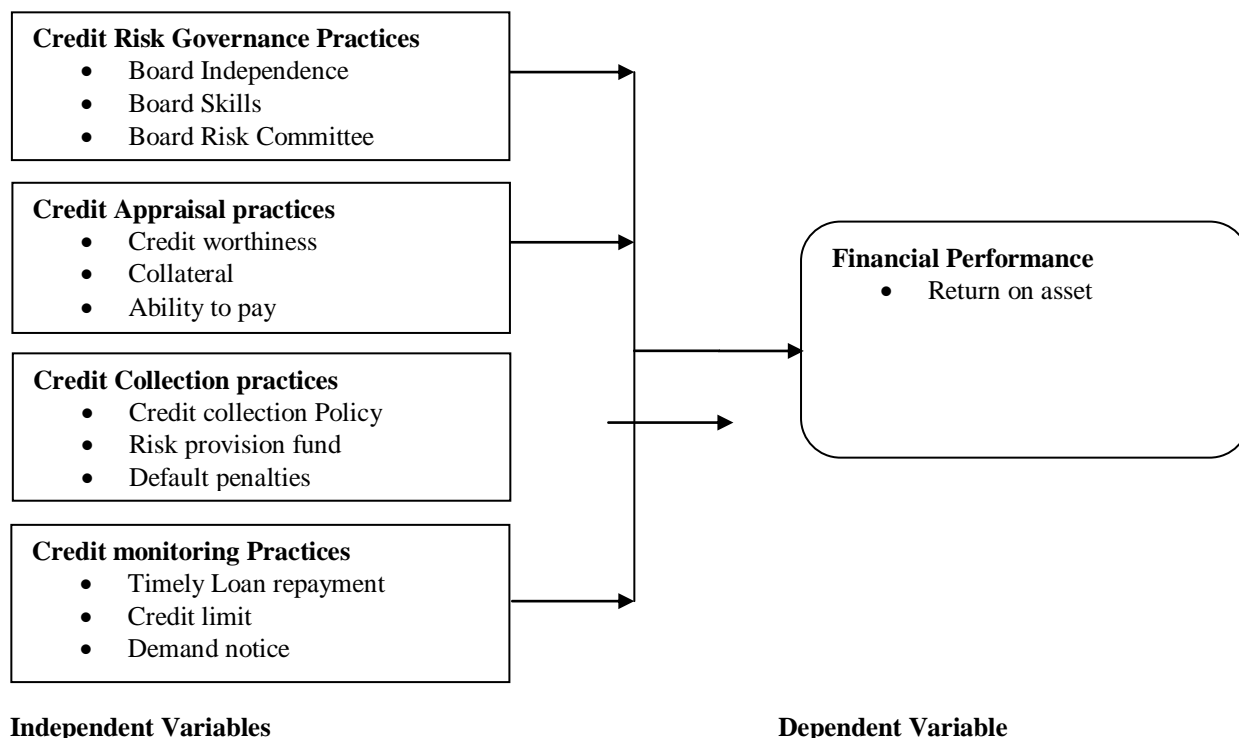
**Credit Risk Governance Practices**
- Board Independence
- Board Skills
- Board Risk Committee

**Credit Appraisal practices**
- Credit worthiness
- Collateral
- Ability to pay

**Credit Collection practices**
- Credit collection Policy
- Risk provision fund
- Default penalties

**Credit monitoring Practices**
- Timely Loan repayment
- Credit limit
- Demand notice

**Financial Performance**
- Return on asset

**Independent Variables**

**Dependent Variable**